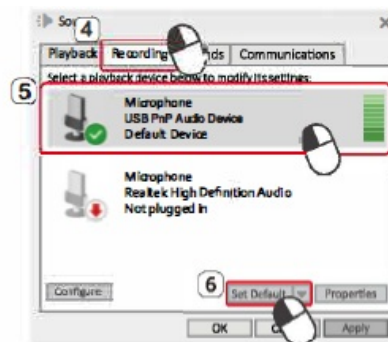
So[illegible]
4
Playback Recording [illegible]nds Communications
5
Select a playback device below to modify its settings:
Microphone
USB PnP Audio Device
Default Device
Microphone
Realtek High Definition Audio
Not plugged in
Configure
6
Set Default
Properties
OK
C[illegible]
Apply